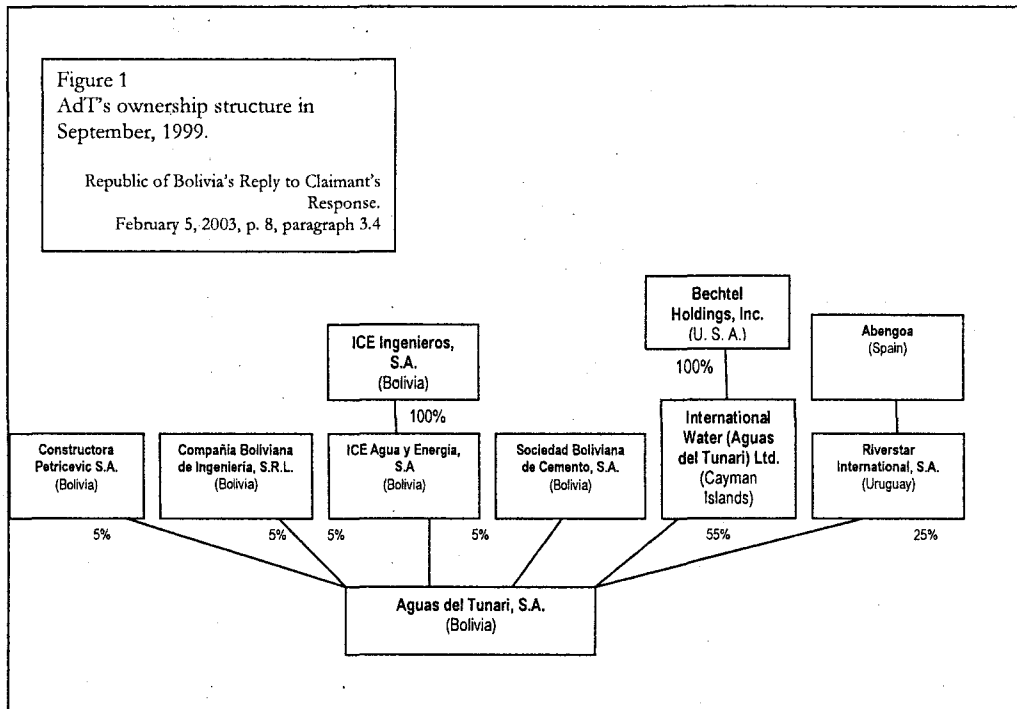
Figure 1
AdT's ownership structure in September, 1999.

Republic of Bolivia's Reply to Claimant's Response.
February 5, 2003, p. 8, paragraph 3.4

Bechtel Holdings, Inc.
(U. S. A.)

ICE Ingenieros, S.A.
(Bolivia)

Abengoa
(Spain)

100%

100%

Constructora Petricevic S.A.
(Bolivia)

Compañia Boliviana de Ingeniería, S.R.L.
(Bolivia)

ICE Agua y Energía, S.A
(Bolivia)

Sociedad Boliviana de Cemento, S.A.
(Bolivia)

International Water (Aguas del Tunari) Ltd.
(Cayman Islands)

Riverstar International, S.A.
(Uruguay)

5%

5%

5%

5%

55%

25%

Aguas del Tunari, S.A.
(Bolivia)